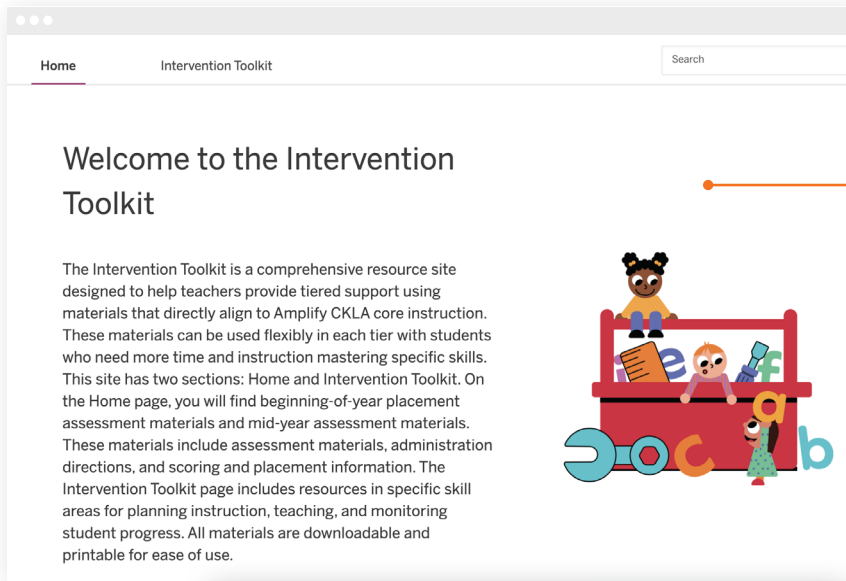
Home

Intervention Toolkit

Search

Welcome to the Intervention Toolkit

The Intervention Toolkit is a comprehensive resource site designed to help teachers provide tiered support using materials that directly align to Amplify CKLA core instruction. These materials can be used flexibly in each tier with students who need more time and instruction mastering specific skills. This site has two sections: Home and Intervention Toolkit. On the Home page, you will find beginning-of-year placement assessment materials and mid-year assessment materials. These materials include assessment materials, administration directions, and scoring and placement information. The Intervention Toolkit page includes resources in specific skill areas for planning instruction, teaching, and monitoring student progress. All materials are downloadable and printable for ease of use.

e f a c b